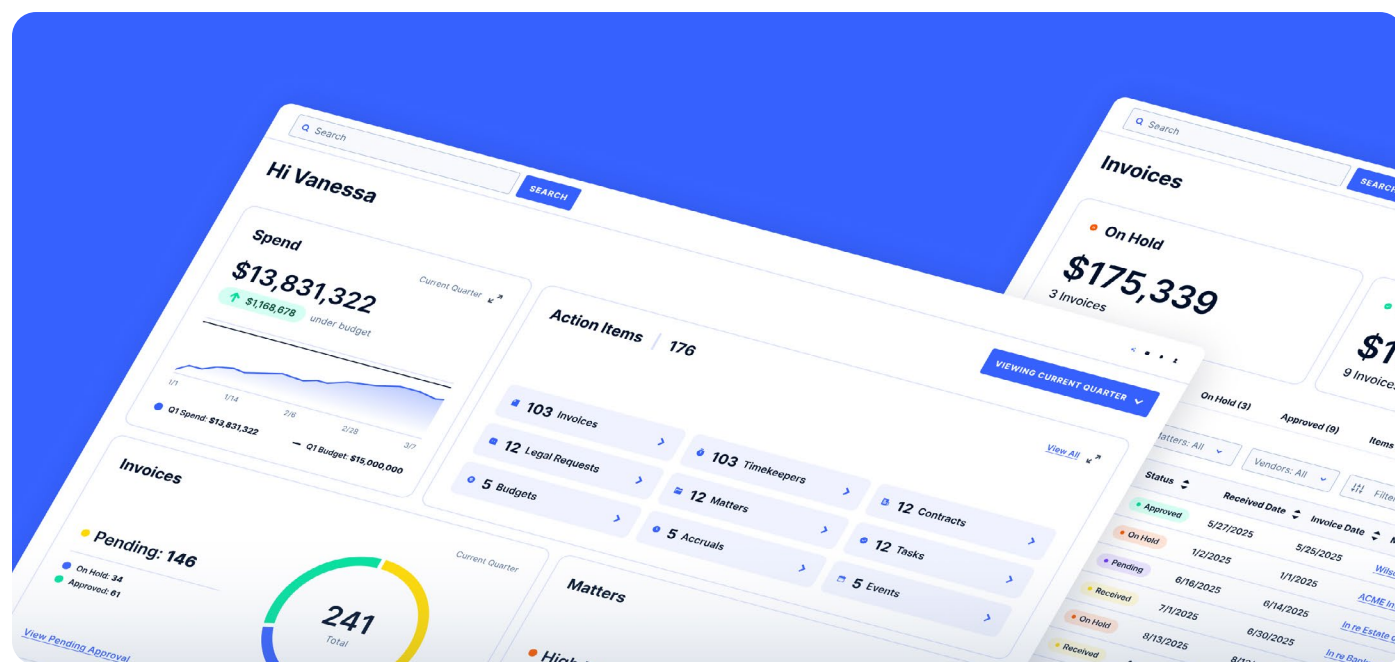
Search
SEARCH
Hi Vanessa

Spend
$13,831,322
Current Quarter
$1,168,678 under budget
1/1 1/14 2/6 2/28 3/7
Q1 Spend: $13,831,322
Q1 Budget: $15,000,000

Invoices
Current Quarter
Pending: 146
On Hold: 34
Approved: 61
241
Total
View Pending Approval

Action Items | 176
VIEWING CURRENT QUARTER
View All
103 Invoices
12 Legal Requests
103 Timekeepers
5 Budgets
12 Matters
12 Contracts
5 Accruals
12 Tasks
5 Events

Matters
High

Search
SEARCH
Invoices
On Hold
$175,339
3 Invoices
$1
9 Invoices
On Hold (3)
Approved (9)
Items
Matters: All
Vendors: All
Filter
Status
Received Date
Invoice Date
Approved 5/27/2025 5/25/2025 Wils
On Hold 1/2/2025 1/1/2025
Pending 6/16/2025 6/14/2025 ACME In
Received 7/1/2025 6/30/2025 In re Estate
On Hold 8/13/2025 In re Bank
Received 8/1